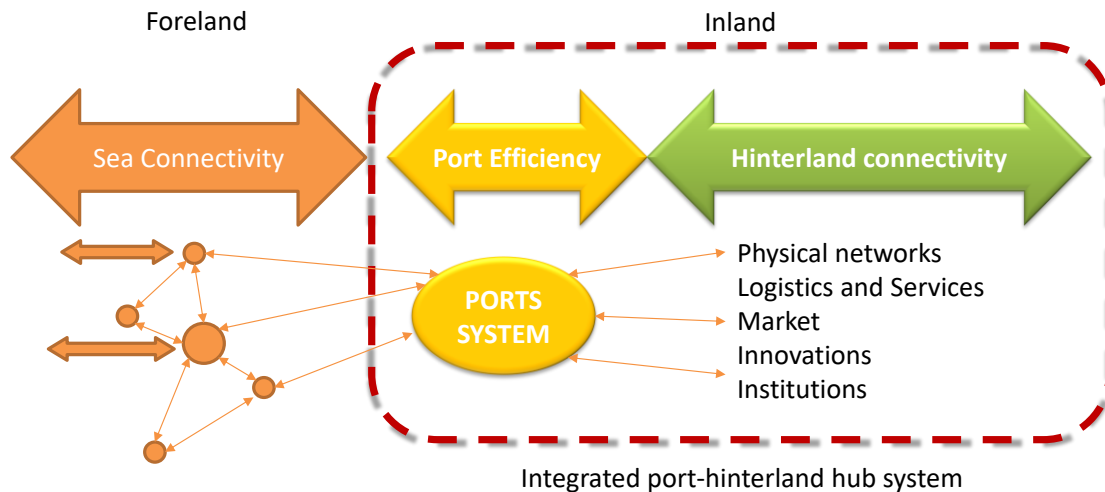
Foreland

Inland

Sea Connectivity

Port Efficiency

Hinterland connectivity

PORTS SYSTEM

Physical networks
Logistics and Services
Market
Innovations
Institutions

Integrated port-hinterland hub system